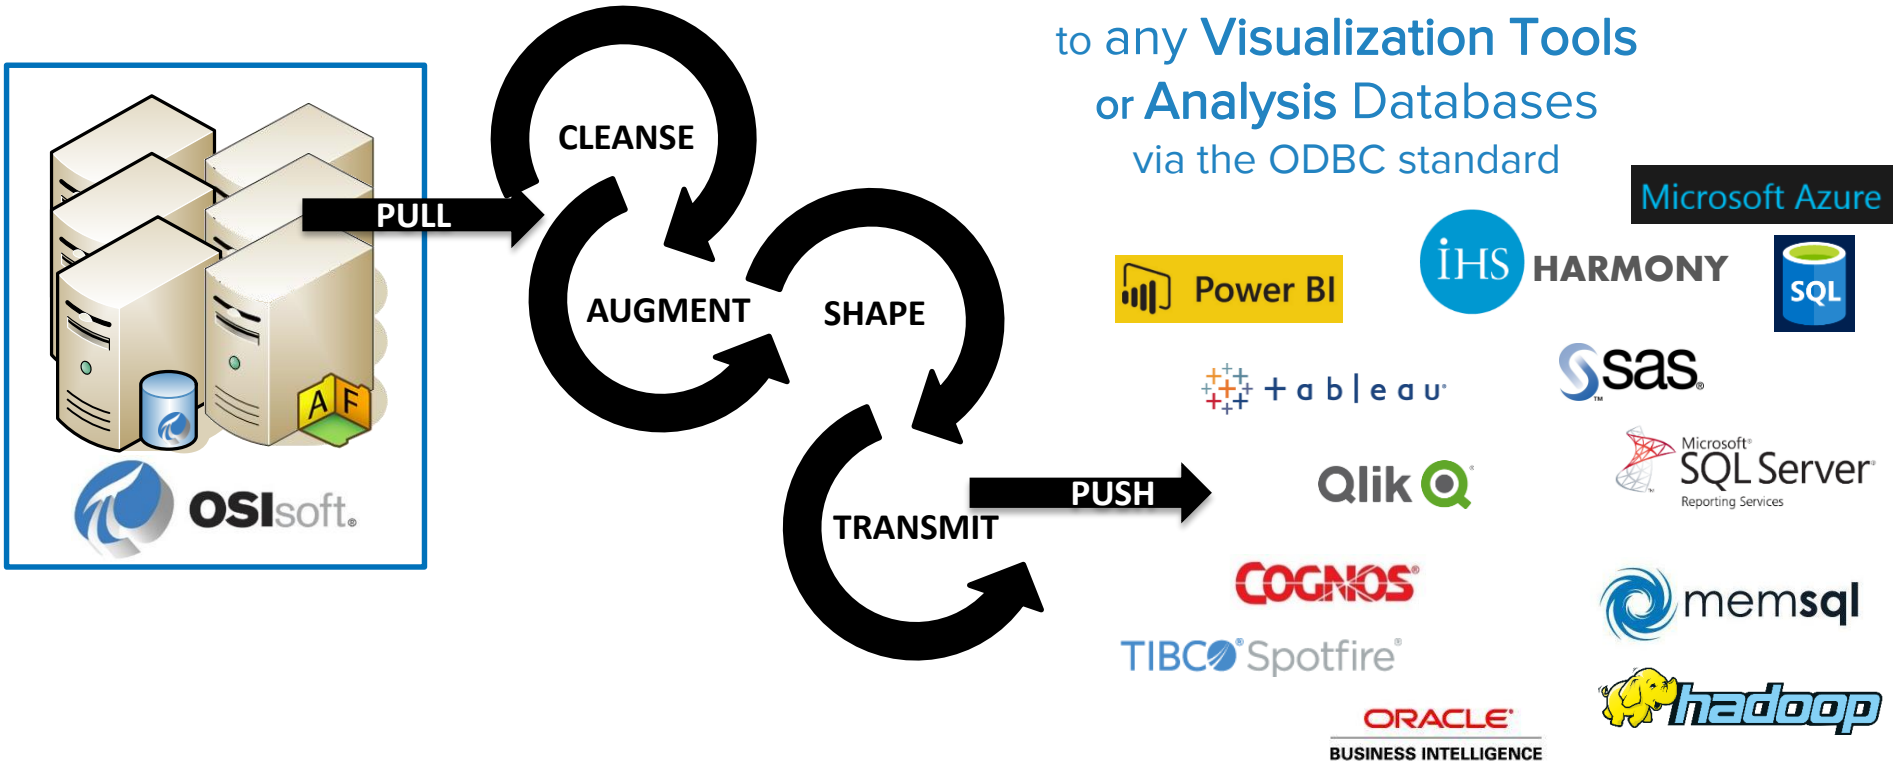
to any Visualization Tools
or Analysis Databases
via the ODBC standard

A F

OSIsoft.

PULL

CLEANSE

AUGMENT

SHAPE

TRANSMIT

PUSH

Microsoft Azure

Power BI

IHS HARMONY

SQL

+ a b | e a u

sas

Qlik

Microsoft SQL Server Reporting Services

COGNOS

memsql

TIBCO Spotfire

hadoop

ORACLE BUSINESS INTELLIGENCE